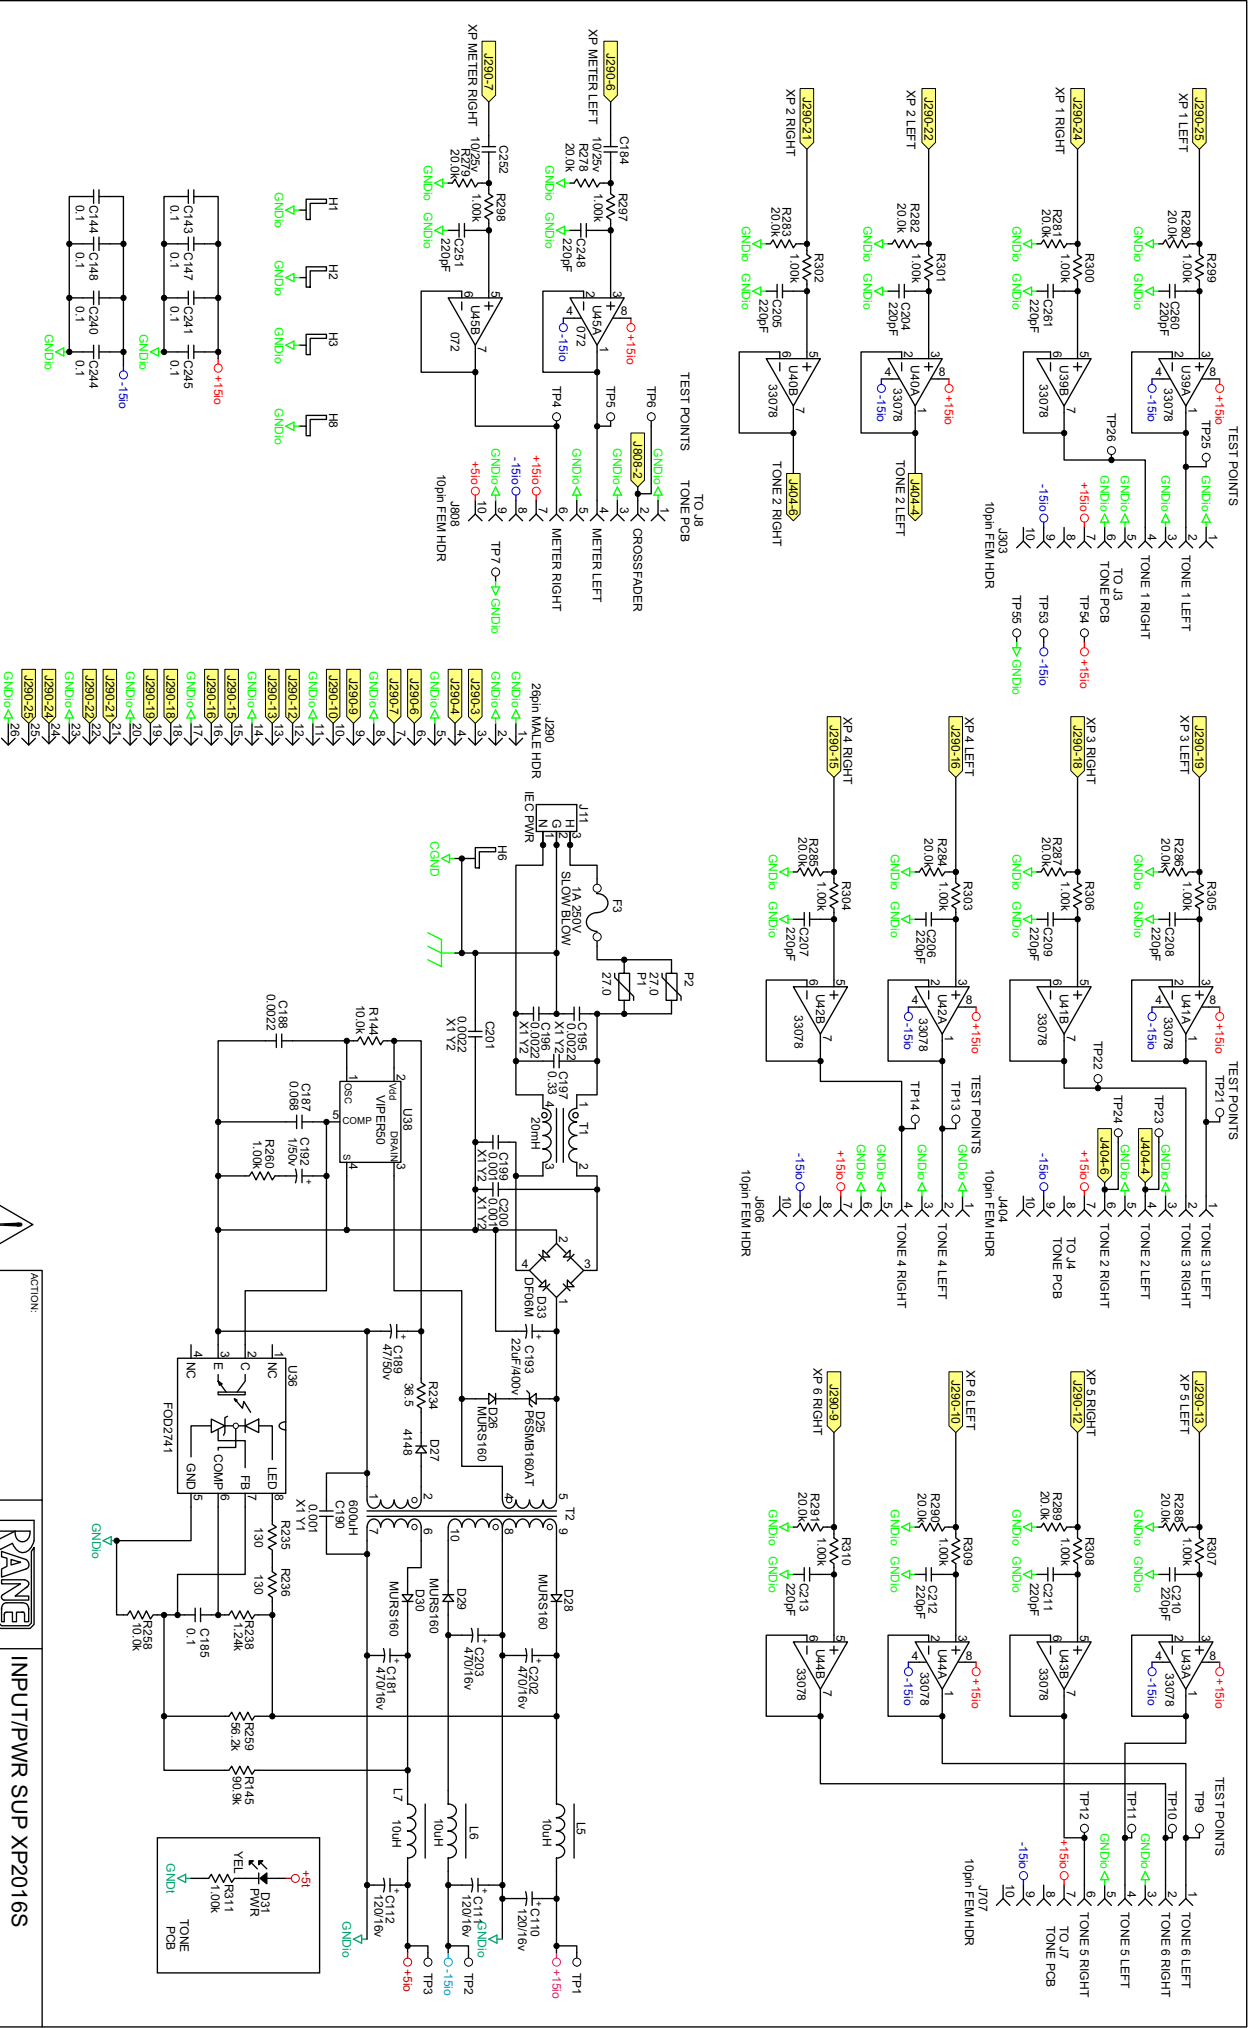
TEST POINTS

XP 1 LEFT
J290-25
R280 20.0k
R299 1.00k
C260 220pF
U39A 33078
TP25
+15io
-15io
GNDio

XP 1 RIGHT
J290-24
R281 20.0k
R300 1.00k
C261 220pF
U39B 33078
TP26

XP 2 LEFT
J290-22
R282 20.0k
R301 1.00k
C204 220pF
U40A 33078
J404-4
TONE 2 LEFT

XP 2 RIGHT
J290-21
R283 20.0k
R302 1.00k
C205 220pF
U40B 33078
J404-6
TONE 2 RIGHT

TONE 1 LEFT
TONE 1 RIGHT
TO J3 TONE PCB
J303 10pin FEM HDR
TP54 +15io
TP53 -15io
TP55 GNDio

XP METER LEFT
J290-6
C184 10/25v
R278 20.0k
R297 1.00k
C248 220pF
U45A 072
TP5
TP6
TEST POINTS

XP METER RIGHT
J290-7
C252 10/25v
R279 20.0k
R298 1.00k
C251 220pF
U45B 072
TP4

TO J8 TONE PCB
J808-2
CROSSFADER
METER LEFT
METER RIGHT
J808 10pin FEM HDR
TP7 GNDio
+5io

H1 H2 H3 H8
C143 0.1 C147 0.1 C241 0.1 C245 0.1
C144 0.1 C148 0.1 C240 0.1 C244 0.1

J290 26pin MALE HDR
J290-3 J290-4 J290-6 J290-7 J290-9 J290-10 J290-12 J290-13 J290-15 J290-16 J290-18 J290-19 J290-21 J290-22 J290-24 J290-25

XP 3 LEFT J290-19 R286 20.0k R305 1.00k C208 220pF U41A 33078 TP21
XP 3 RIGHT J290-18 R287 20.0k R306 1.00k C209 220pF U41B 33078 TP22
XP 4 LEFT J290-16 R284 20.0k R303 1.00k C206 220pF U42A 33078 TP13
XP 4 RIGHT J290-15 R285 20.0k R304 1.00k C207 220pF U42B 33078 TP14
TEST POINTS
TP23 TP24 J404-4 J404-6
TONE 3 LEFT TONE 3 RIGHT TONE 2 LEFT TONE 2 RIGHT TO J4 TONE PCB
J404 10pin FEM HDR
TONE 4 LEFT TONE 4 RIGHT
J606 10pin FEM HDR

J11 IEC PWR H G N
F3 1A 250V SLOW BLOW
P1 27.0 P2 27.0
H6 CGND
C195 0.0022 X1 Y2
C196 0.0022 X1 Y2
C201 0.0022 X1 Y2
C197 0.33
T1 20mH
C198 0.001 X1 Y2
C200 0.001 X1 Y2
D33 DF06M
C193 22uF/400v
D25 P6SMB160AT
D26 MURS160
R144 10.0k
C188 0.0022
U38 VIPER50 Vdd DRAIN OSC COMP S
C187 0.068
C192 1/50v
R260 1.00k
C189 47/50v
R234 36.5
D27 4148
U36 FOD2741 NC C E NC LED FB COMP GND
C190 0.001 X1 Y1
600uH
T2
R235 130
R236 130
D28 MURS160
D29 MURS160
D30 MURS160
C202 470/16v
C203 470/16v
C181 470/16v
R258 10.0k
C185 0.1
R238 1.24k
R259 56.2k
R145 90.9k
L5 10uH
L6 10uH
L7 10uH
C110 120/16v
C111 120/16v
C112 120/16v
TP1 +15io
TP2 -15io
TP3 +5io
D31 PWR YEL
R311 1.00k
+5t
GNDt
TONE PCB

XP 5 LEFT J290-13 R288 20.0k R307 1.00k C210 220pF U43A 33078 TP9
XP 5 RIGHT J290-12 R289 20.0k R308 1.00k C211 220pF U43B 33078 TP10
XP 6 LEFT J290-10 R290 20.0k R309 1.00k C212 220pF U44A 33078 TP11
XP 6 RIGHT J290-9 R291 20.0k R310 1.00k C213 220pF U44B 33078 TP12
TEST POINTS
TONE 6 LEFT TONE 6 RIGHT TONE 5 LEFT TONE 5 RIGHT TO J7 TONE PCB
J707 10pin FEM HDR

ACTION:
RANE
INPUT/PWR SUP XP2016S